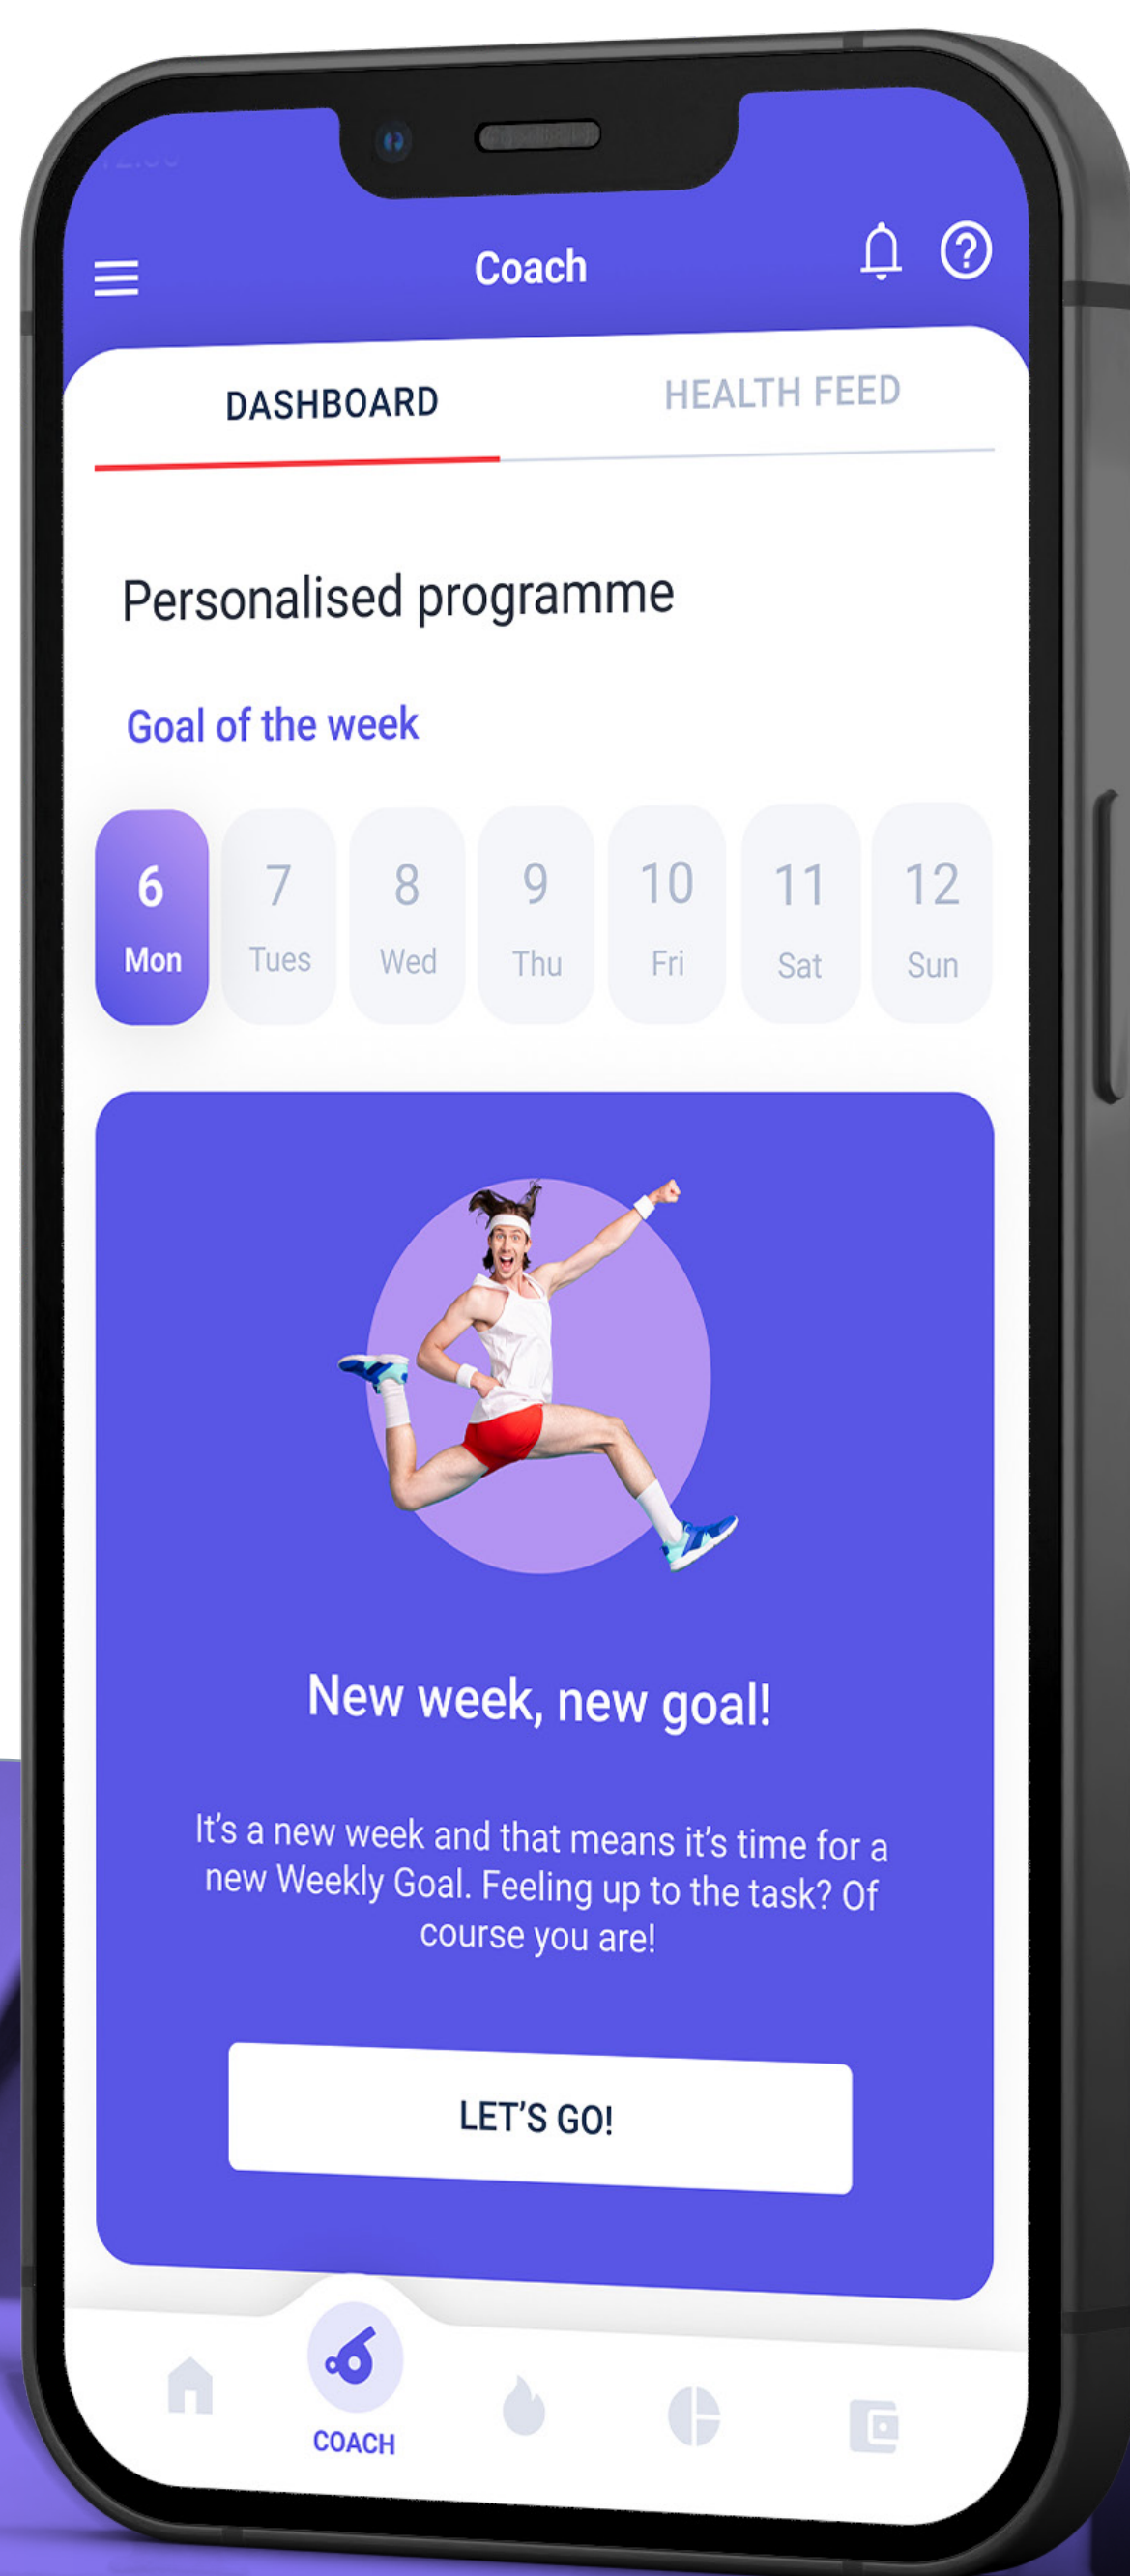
Coach

DASHBOARD

HEALTH FEED

Personalised programme

Goal of the week

6 Mon

7 Tues

8 Wed

9 Thu

10 Fri

11 Sat

12 Sun

New week, new goal!

It's a new week and that means it's time for a new Weekly Goal. Feeling up to the task? Of course you are!

LET'S GO!

COACH